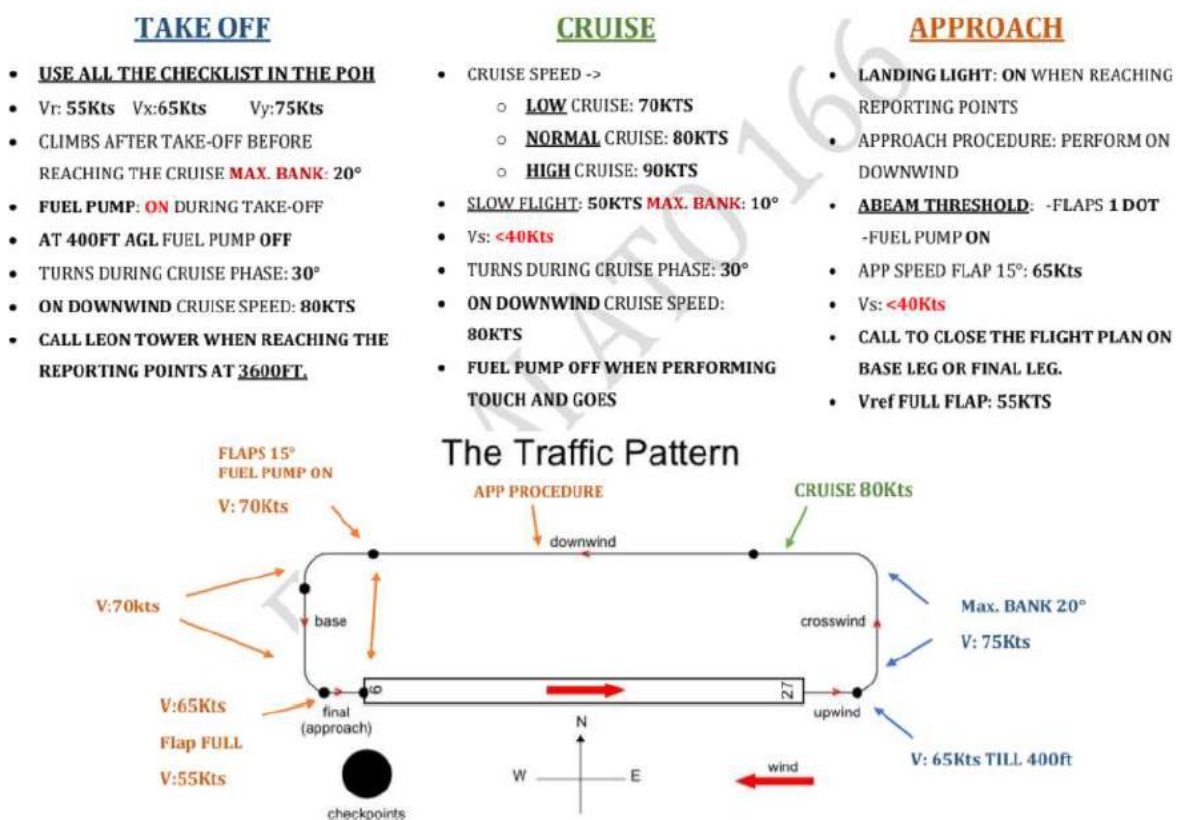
TAKE OFF

- USE ALL THE CHECKLIST IN THE POH
- Vr: 55Kts Vx:65Kts Vy:75Kts
- CLIMBS AFTER TAKE-OFF BEFORE REACHING THE CRUISE MAX. BANK: 20°
- FUEL PUMP: ON DURING TAKE-OFF
- AT 400FT AGL FUEL PUMP OFF
- TURNS DURING CRUISE PHASE: 30°
- ON DOWNWIND CRUISE SPEED: 80KTS
- CALL LEON TOWER WHEN REACHING THE REPORTING POINTS AT 3600FT.

CRUISE

- CRUISE SPEED ->
  - LOW CRUISE: 70KTS
  - NORMAL CRUISE: 80KTS
  - HIGH CRUISE: 90KTS
- SLOW FLIGHT: 50KTS MAX. BANK: 10°
- Vs: <40Kts
- TURNS DURING CRUISE PHASE: 30°
- ON DOWNWIND CRUISE SPEED: 80KTS
- FUEL PUMP OFF WHEN PERFORMING TOUCH AND GOES

APPROACH

- LANDING LIGHT: ON WHEN REACHING REPORTING POINTS
- APPROACH PROCEDURE: PERFORM ON DOWNWIND
- ABEAM THRESHOLD: -FLAPS 1 DOT -FUEL PUMP ON
- APP SPEED FLAP 15°: 65Kts
- Vs: <40Kts
- CALL TO CLOSE THE FLIGHT PLAN ON BASE LEG OR FINAL LEG.
- Vref FULL FLAP: 55KTS

MATO 166

The Traffic Pattern

FLAPS 15°
FUEL PUMP ON
V: 70Kts

APP PROCEDURE

CRUISE 80Kts

downwind

V:70kts

base

crosswind

Max. BANK 20°
V: 75Kts

9

27

V:65Kts
Flap FULL
V:55Kts

final (approach)

upwind

V: 65Kts TILL 400ft

N
W
E

wind

checkpoints